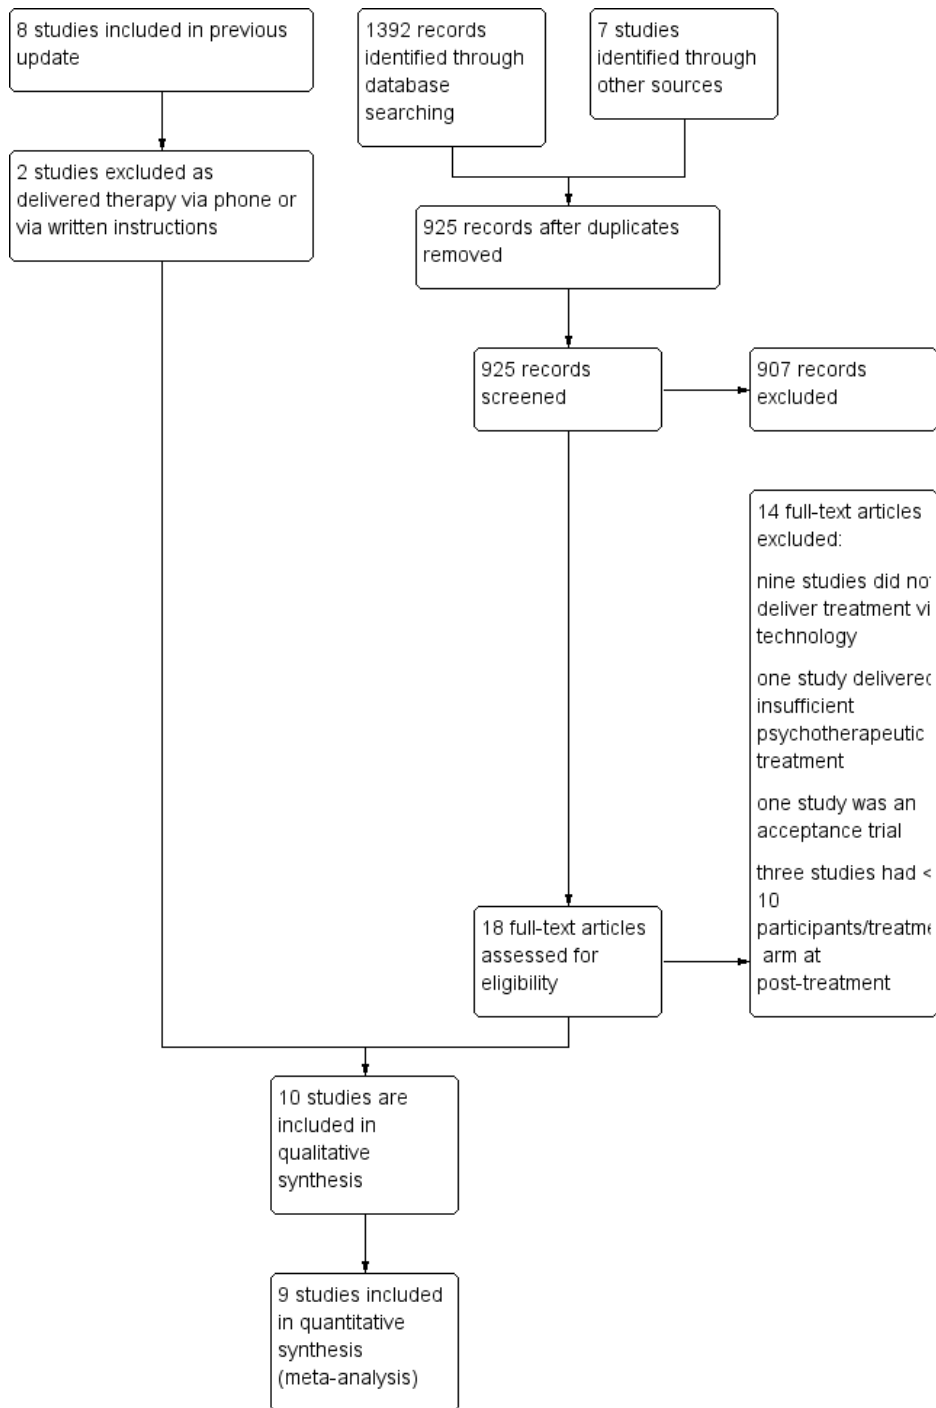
8 studies included in previous update

1392 records identified through database searching

7 studies identified through other sources

2 studies excluded as delivered therapy via phone or via written instructions

925 records after duplicates removed

925 records screened

907 records excluded

14 full-text articles excluded:

nine studies did no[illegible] deliver treatment vi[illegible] technology

one study delivere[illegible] insufficient psychotherapeutic treatment

one study was an acceptance trial

three studies had < 10 participants/treatm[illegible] arm at post-treatment

18 full-text articles assessed for eligibility

10 studies are included in qualitative synthesis

9 studies included in quantitative synthesis (meta-analysis)